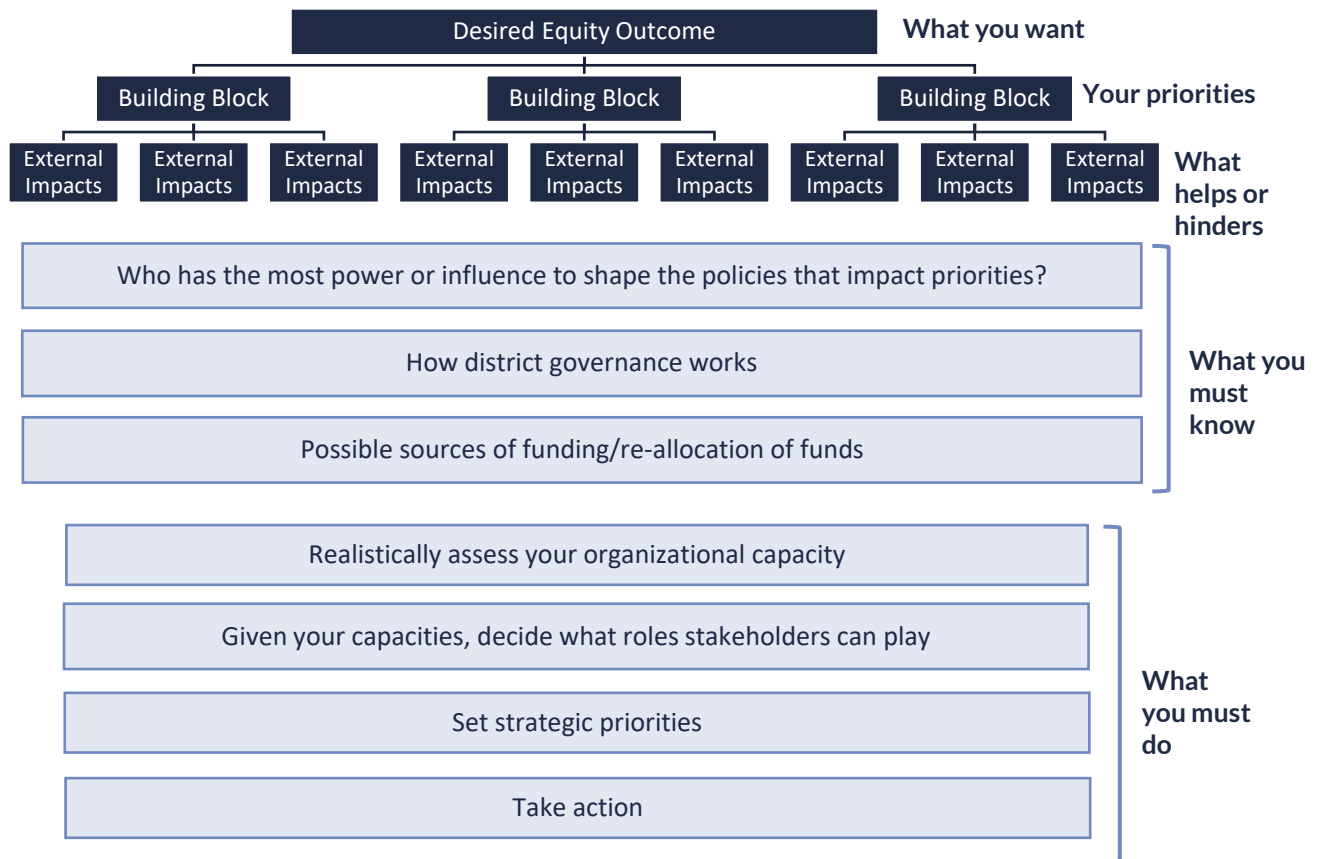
Desired Equity Outcome
What you want

Building Block
Building Block
Building Block
Your priorities

External Impacts
External Impacts
External Impacts
External Impacts
External Impacts
External Impacts
External Impacts
External Impacts
External Impacts
What helps or hinders

Who has the most power or influence to shape the policies that impact priorities?

How district governance works

Possible sources of funding/re-allocation of funds

What you must know

Realistically assess your organizational capacity

Given your capacities, decide what roles stakeholders can play

Set strategic priorities

Take action

What you must do